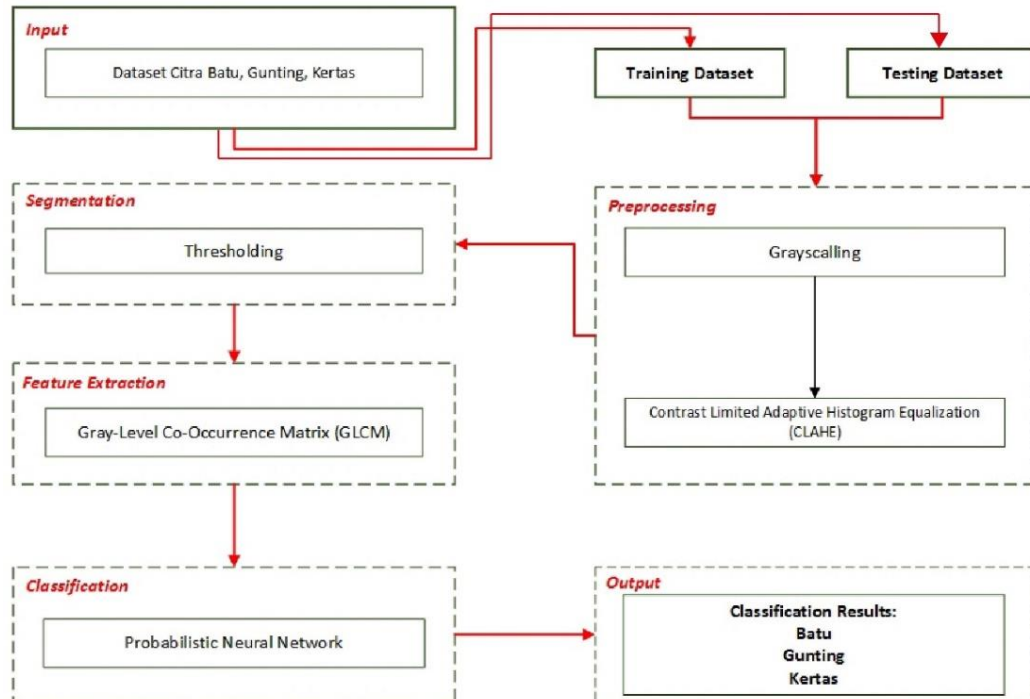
Input

Dataset Citra Batu, Gunting, Kertas

Training Dataset

Testing Dataset

Segmentation

Thresholding

Preprocessing

Grayscalling

Contrast Limited Adaptive Histogram Equalization (CLAHE)

Feature Extraction

Gray-Level Co-Occurrence Matrix (GLCM)

Classification

Probabilistic Neural Network

Output

Classification Results:
Batu
Gunting
Kertas